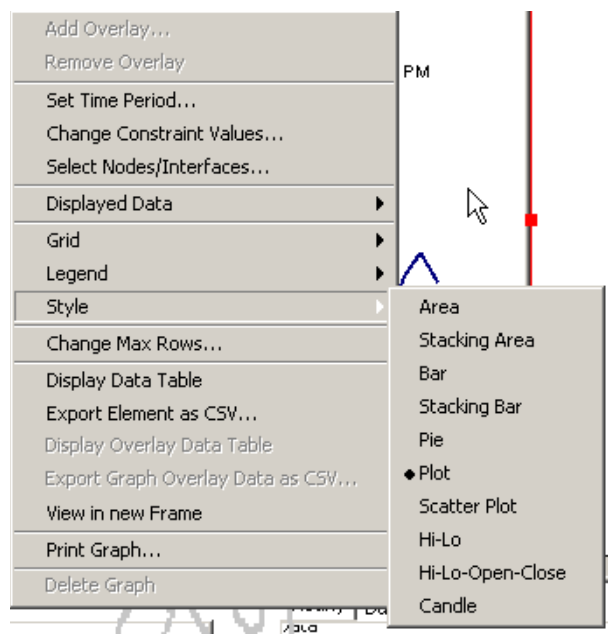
Add Overlay...
Remove Overlay
Set Time Period...
Change Constraint Values...
Select Nodes/Interfaces...
Displayed Data
Grid
Legend
Style
Change Max Rows...
Display Data Table
Export Element as CSV...
Display Overlay Data Table
Export Graph Overlay Data as CSV...
View in new Frame
Print Graph...
Delete Graph

PM

Area
Stacking Area
Bar
Stacking Bar
Pie
Plot
Scatter Plot
Hi-Lo
Hi-Lo-Open-Close
Candle